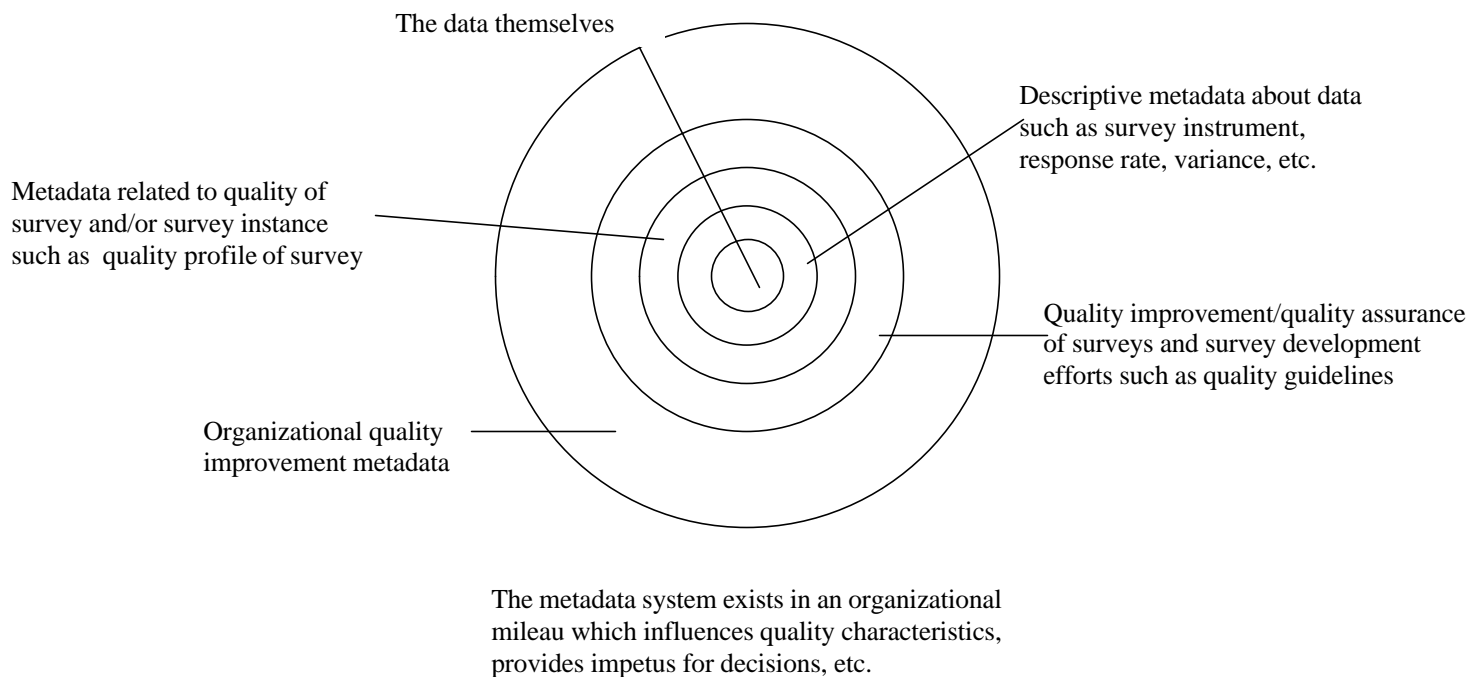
The data themselves

Descriptive metadata about data such as survey instrument, response rate, variance, etc.

Metadata related to quality of survey and/or survey instance such as quality profile of survey

Quality improvement/quality assurance of surveys and survey development efforts such as quality guidelines

Organizational quality improvement metadata

The metadata system exists in an organizational mileau which influences quality characteristics, provides impetus for decisions, etc.